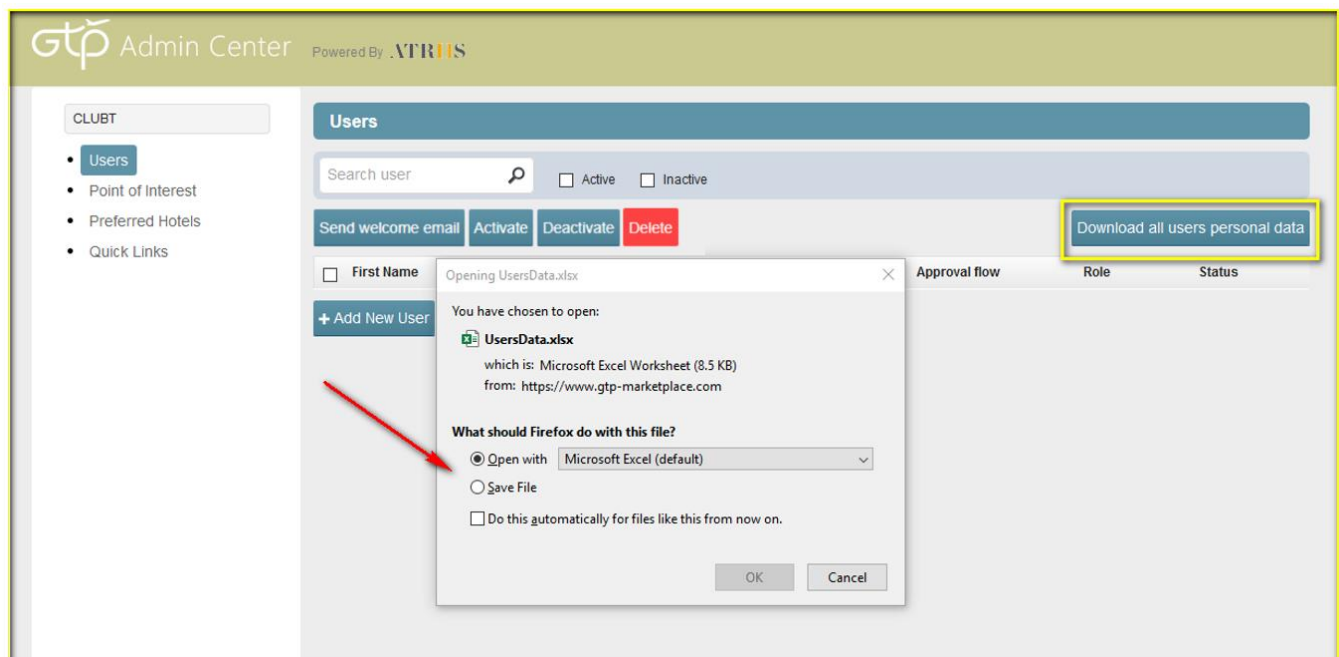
GTP Admin Center Powered By ATRIIS

CLUBT

- Users
- Point of Interest
- Preferred Hotels
- Quick Links

Users

Search user

Active Inactive

Send welcome email Activate Deactivate Delete

Download all users personal data

First Name

Approval flow Role Status

+ Add New User

Opening UsersData.xlsx

You have chosen to open:

UsersData.xlsx

which is: Microsoft Excel Worksheet (8.5 KB)

from: https://www.gtp-marketplace.com

What should Firefox do with this file?

Open with Microsoft Excel (default)

Save File

Do this automatically for files like this from now on.

OK Cancel